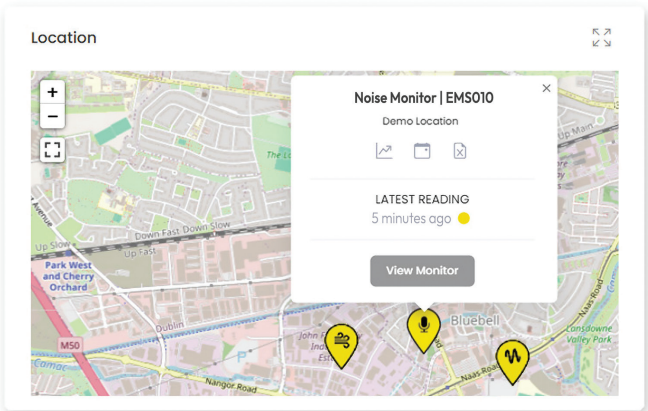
Location

+
−

Noise Monitor | EMS010
Demo Location

LATEST READING
5 minutes ago

View Monitor

×

The Lo
Up Main
Avenue
Down Fast Down Slow
Up Slow
Up Fast
Park West and Cherry Orchard
Dublin
John F
Ind
Est
Bluebell
Naas Road
Lansdowne Valley Park
M50
Nangor Road
Comac
P